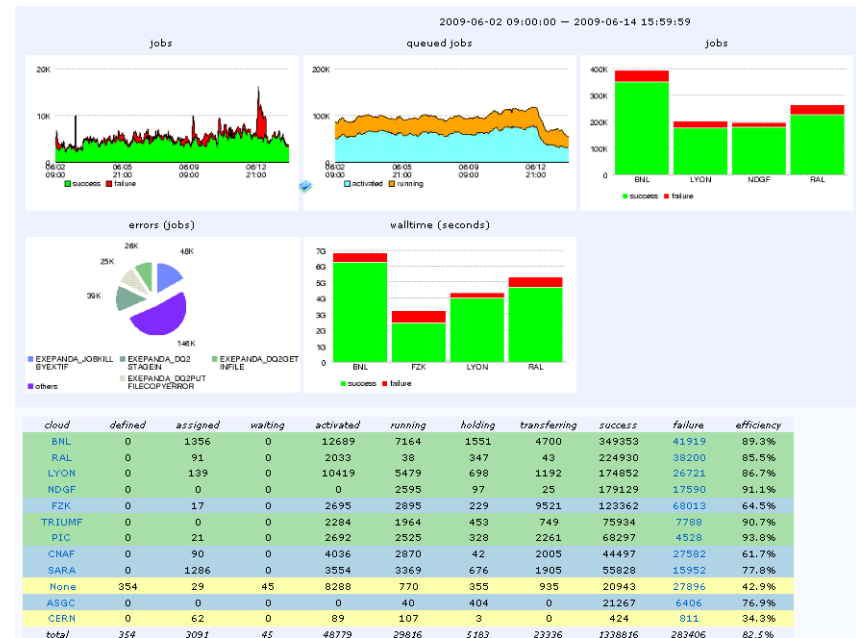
2009-06-02 09:00:00 — 2009-06-14 15:59:59

jobs

20K
10K
0
06/02 09:00
06/05 21:00
06/09 09:00
06/12 21:00
success failure

queued jobs

200K
100K
0
06/02 09:00
06/05 21:00
06/09 09:00
06/12 21:00
activated running

jobs

400K
300K
200K
100K
0
BNL LYON NDGF RAL
success failure

errors (jobs)

26K
48K
25K
39K
146K
EXEPANDA_JOBKILL BYEXTIF
EXEPANDA_DQ2 STAGEIN
EXEPANDA_DQ2GET INFILE
EXEPANDA_DQ2PUT FILECOPYERROR
others

walltime (seconds)

7G
6G
5G
4G
3G
2G
1G
0
BNL FZK LYON RAL
success failure

| cloud | defined | assigned | waiting | activated | running | holding | transferring | success | failure | efficiency |
|---|---|---|---|---|---|---|---|---|---|---|
| BNL | 0 | 1356 | 0 | 12689 | 7164 | 1551 | 4700 | 349353 | 41919 | 89.3% |
| RAL | 0 | 91 | 0 | 2033 | 38 | 347 | 43 | 224930 | 38200 | 85.5% |
| LYON | 0 | 139 | 0 | 10419 | 5479 | 698 | 1192 | 174852 | 26721 | 86.7% |
| NDGF | 0 | 0 | 0 | 0 | 2595 | 97 | 25 | 179129 | 17590 | 91.1% |
| FZK | 0 | 17 | 0 | 2695 | 2895 | 229 | 9521 | 123362 | 68013 | 64.5% |
| TRIUMF | 0 | 0 | 0 | 2284 | 1964 | 453 | 749 | 75934 | 7788 | 90.7% |
| PIC | 0 | 21 | 0 | 2692 | 2525 | 328 | 2261 | 68297 | 4528 | 93.8% |
| CNAF | 0 | 90 | 0 | 4036 | 2870 | 42 | 2005 | 44497 | 27582 | 61.7% |
| SARA | 0 | 1286 | 0 | 3554 | 3369 | 676 | 1905 | 55828 | 15952 | 77.8% |
| None | 354 | 29 | 45 | 8288 | 770 | 355 | 935 | 20943 | 27896 | 42.9% |
| ASGC | 0 | 0 | 0 | 0 | 40 | 404 | 0 | 21267 | 6406 | 76.9% |
| CERN | 0 | 62 | 0 | 89 | 107 | 3 | 0 | 424 | 811 | 34.3% |
| total | 354 | 3091 | 45 | 48779 | 29816 | 5183 | 23336 | 1338816 | 283406 | 82.5% |